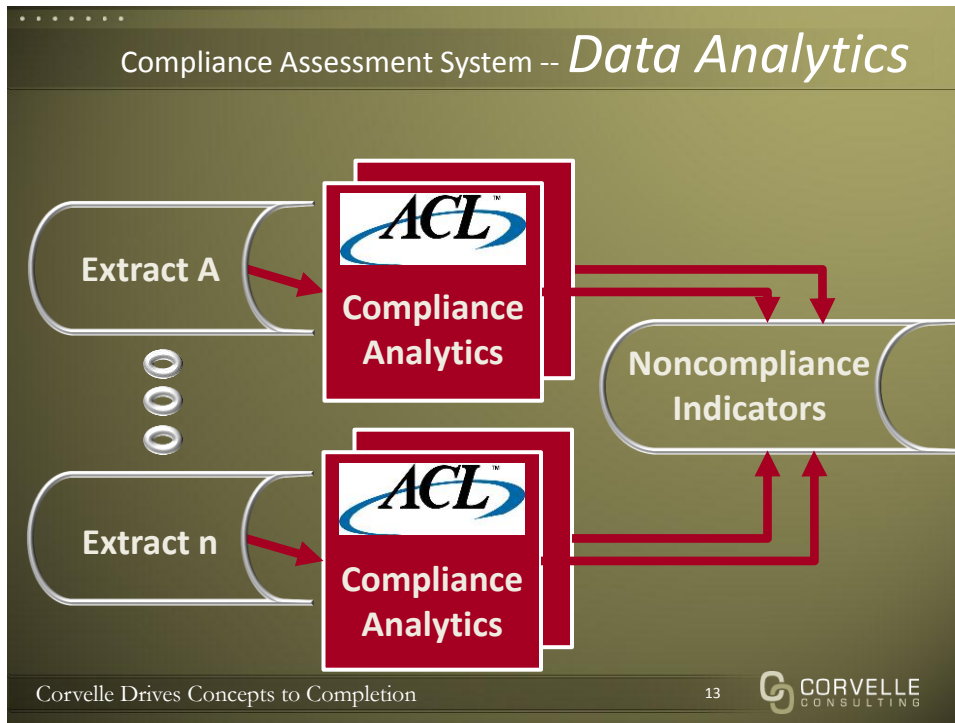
Compliance Assessment System -- Data Analytics

Extract A

ACL™

Compliance Analytics

Noncompliance Indicators

Extract n

ACL™

Compliance Analytics

Corvelle Drives Concepts to Completion

13

CORVELLE CONSULTING